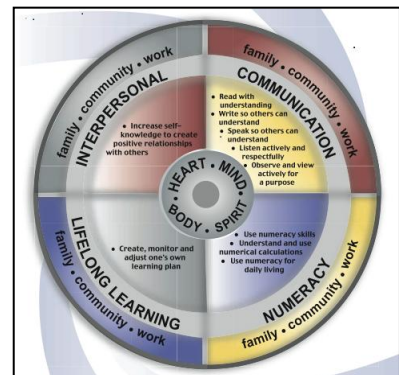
family • community • work

INTERPERSONAL

• Increase self-knowledge to create positive relationships with others

family • community • work

COMMUNICATION

• Read with understanding
• Write so others can understand
• Speak so others can understand
• Listen actively and respectfully
• Observe and view actively for a purpose

HEART • MIND • BODY • SPIRIT

LIFELONG LEARNING

family • community • work

• Create, monitor and adjust one's own learning plan

• Use numeracy skills
• Understand and use numerical calculations
• Use numeracy for daily living

NUMERACY

family • community • work